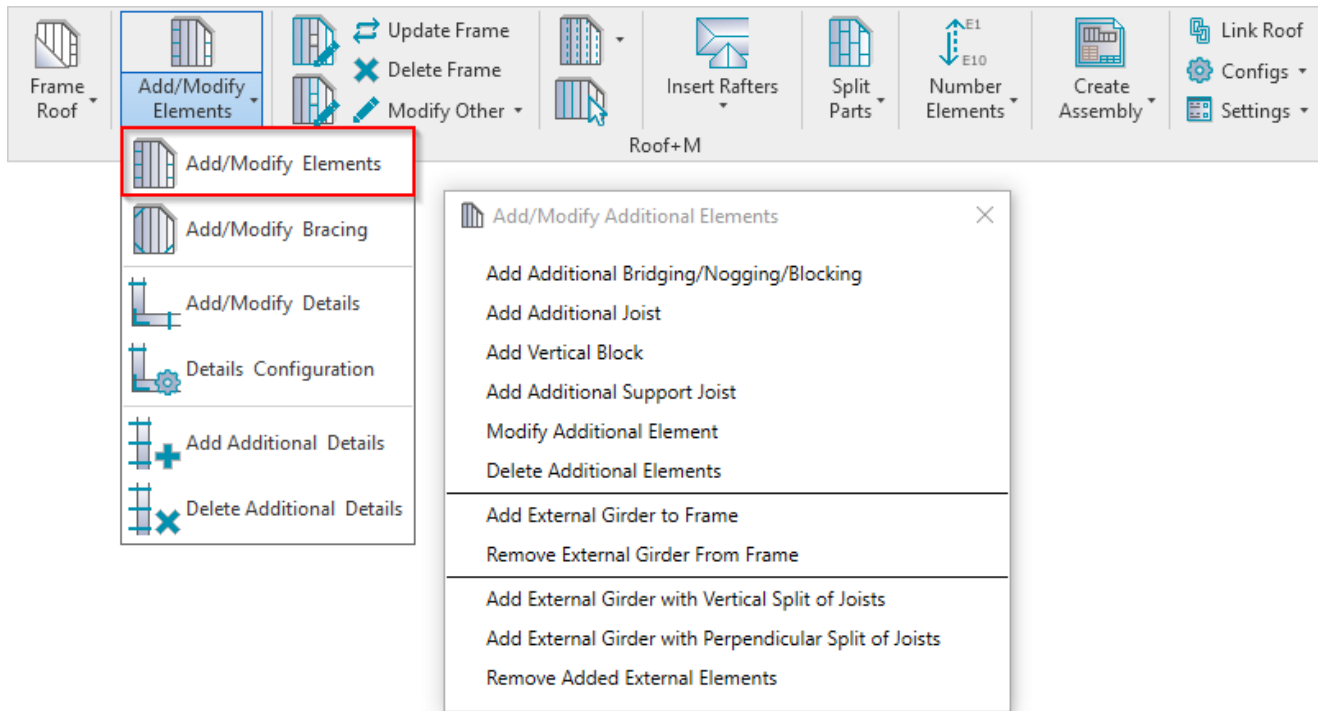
Frame Roof

Add/Modify Elements

Update Frame
Delete Frame
Modify Other

Insert Rafters

Split Parts

E1
E10
Number Elements

Create Assembly

Link Roof
Configs
Settings

Roof+M

Add/Modify Elements
Add/Modify Bracing
Add/Modify Details
Details Configuration
Add Additional Details
Delete Additional Details

Add/Modify Additional Elements

Add Additional Bridging/Nogging/Blocking
Add Additional Joist
Add Vertical Block
Add Additional Support Joist
Modify Additional Element
Delete Additional Elements
Add External Girder to Frame
Remove External Girder From Frame
Add External Girder with Vertical Split of Joists
Add External Girder with Perpendicular Split of Joists
Remove Added External Elements